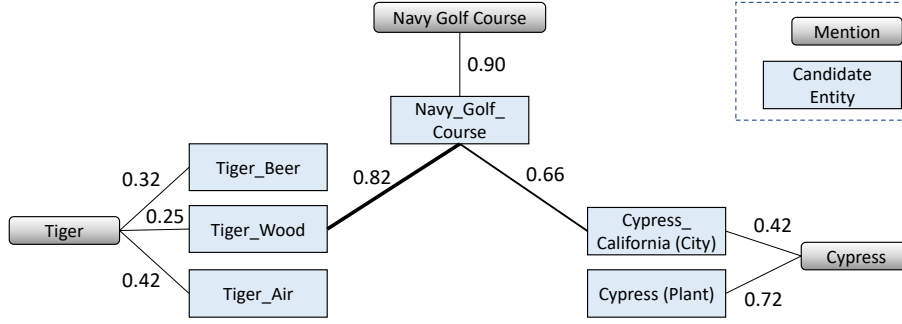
Navy Golf Course

Mention

Candidate Entity

0.90

Navy_Golf_ Course

0.32

Tiger_Beer

0.82

0.66

0.25

Tiger

Tiger_Wood

Cypress_ California (City)

0.42

Cypress

0.42

Tiger_Air

Cypress (Plant)

0.72